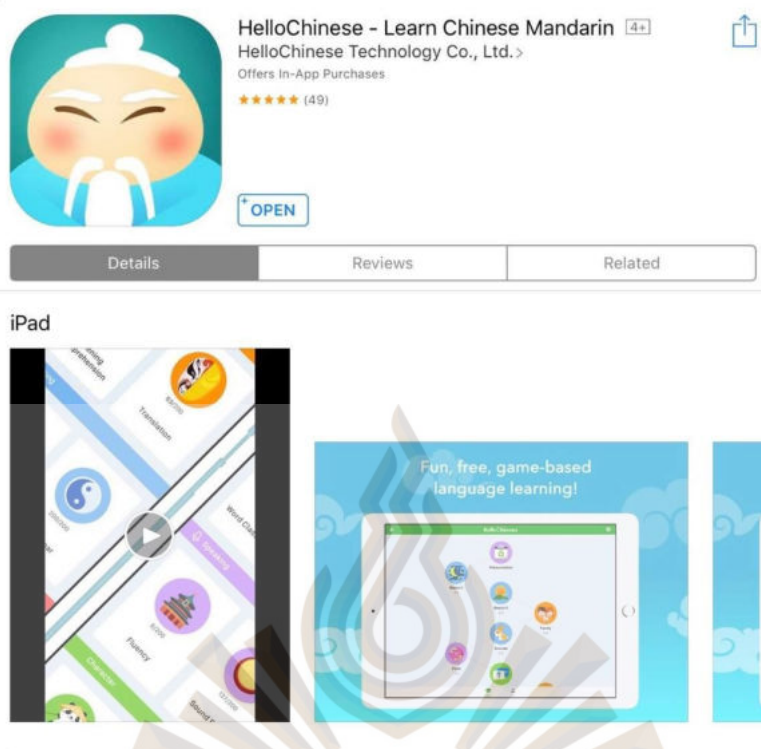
HelloChinese - Learn Chinese Mandarin 4+
HelloChinese Technology Co., Ltd. >
Offers In-App Purchases
★★★★★ (49)

OPEN

| Details | Reviews | Related |
|---|---|---|

iPad

Translation

Fluency

Character

Word Cla

Speaking

Sound

Fun, free, game-based language learning!

HelloChinese